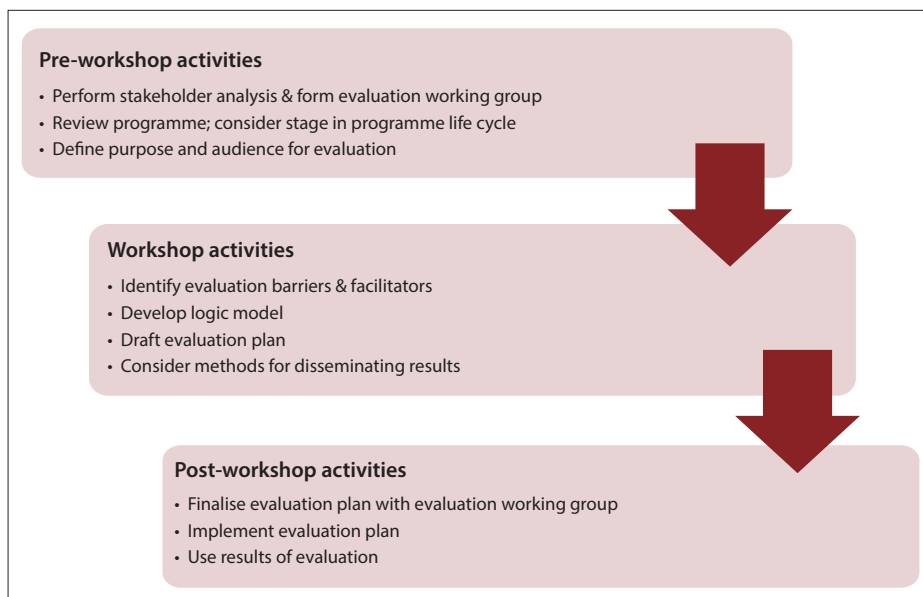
Pre-workshop activities

• Perform stakeholder analysis & form evaluation working group
• Review programme; consider stage in programme life cycle
• Define purpose and audience for evaluation

Workshop activities

• Identify evaluation barriers & facilitators
• Develop logic model
• Draft evaluation plan
• Consider methods for disseminating results

Post-workshop activities

• Finalise evaluation plan with evaluation working group
• Implement evaluation plan
• Use results of evaluation